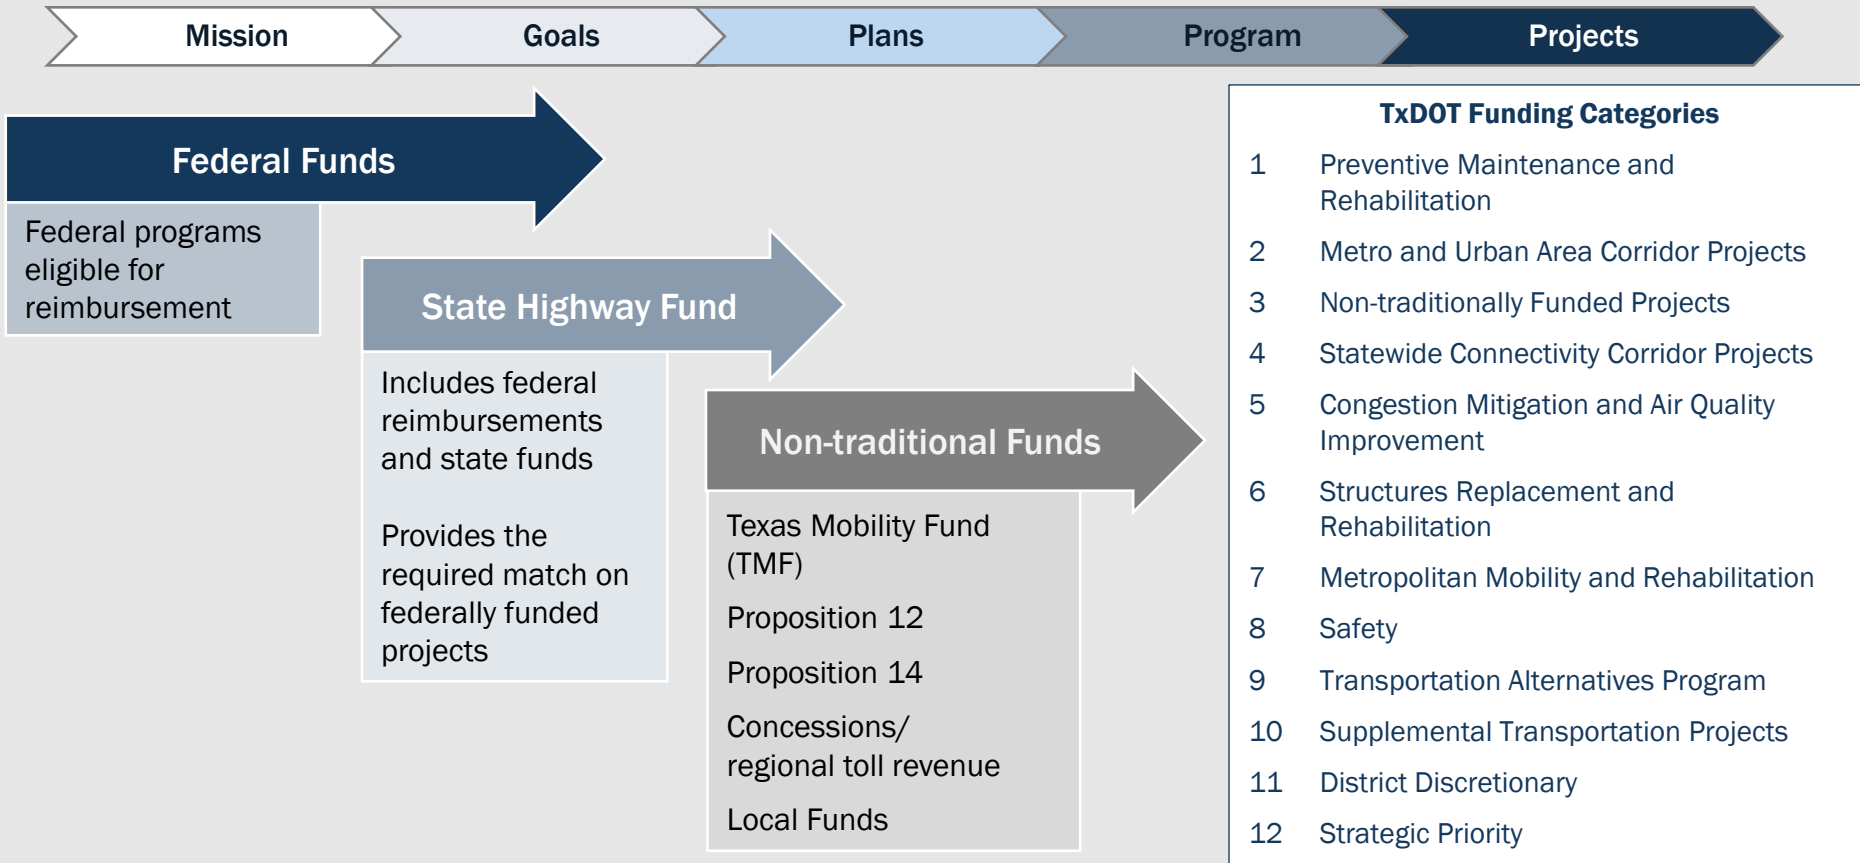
Mission

Goals

Plans

Program

Projects

Federal Funds

Federal programs eligible for reimbursement

State Highway Fund

Includes federal reimbursements and state funds

Provides the required match on federally funded projects

Non-traditional Funds

Texas Mobility Fund (TMF)

Proposition 12

Proposition 14

Concessions/ regional toll revenue

Local Funds

TxDOT Funding Categories

1 Preventive Maintenance and Rehabilitation

2 Metro and Urban Area Corridor Projects

3 Non-traditionally Funded Projects

4 Statewide Connectivity Corridor Projects

5 Congestion Mitigation and Air Quality Improvement

6 Structures Replacement and Rehabilitation

7 Metropolitan Mobility and Rehabilitation

8 Safety

9 Transportation Alternatives Program

10 Supplemental Transportation Projects

11 District Discretionary

12 Strategic Priority